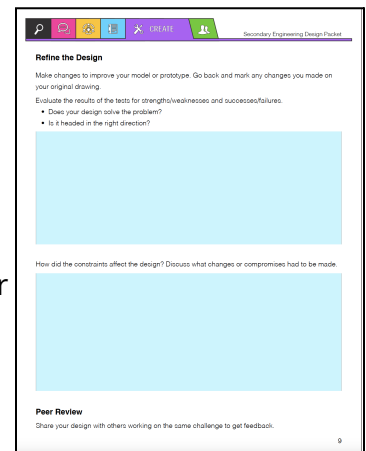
CREATE

Secondary Engineering Design Packet

Refine the Design

Make changes to improve your model or prototype. Go back and mark any changes you made on your original drawing.

Evaluate the results of the tests for strengths/weaknesses and successes/failures.

- Does your design solve the problem?
- Is it headed in the right direction?

How did the constraints affect the design? Discuss what changes or compromises had to be made.

Peer Review

Share your design with others working on the same challenge to get feedback.

9